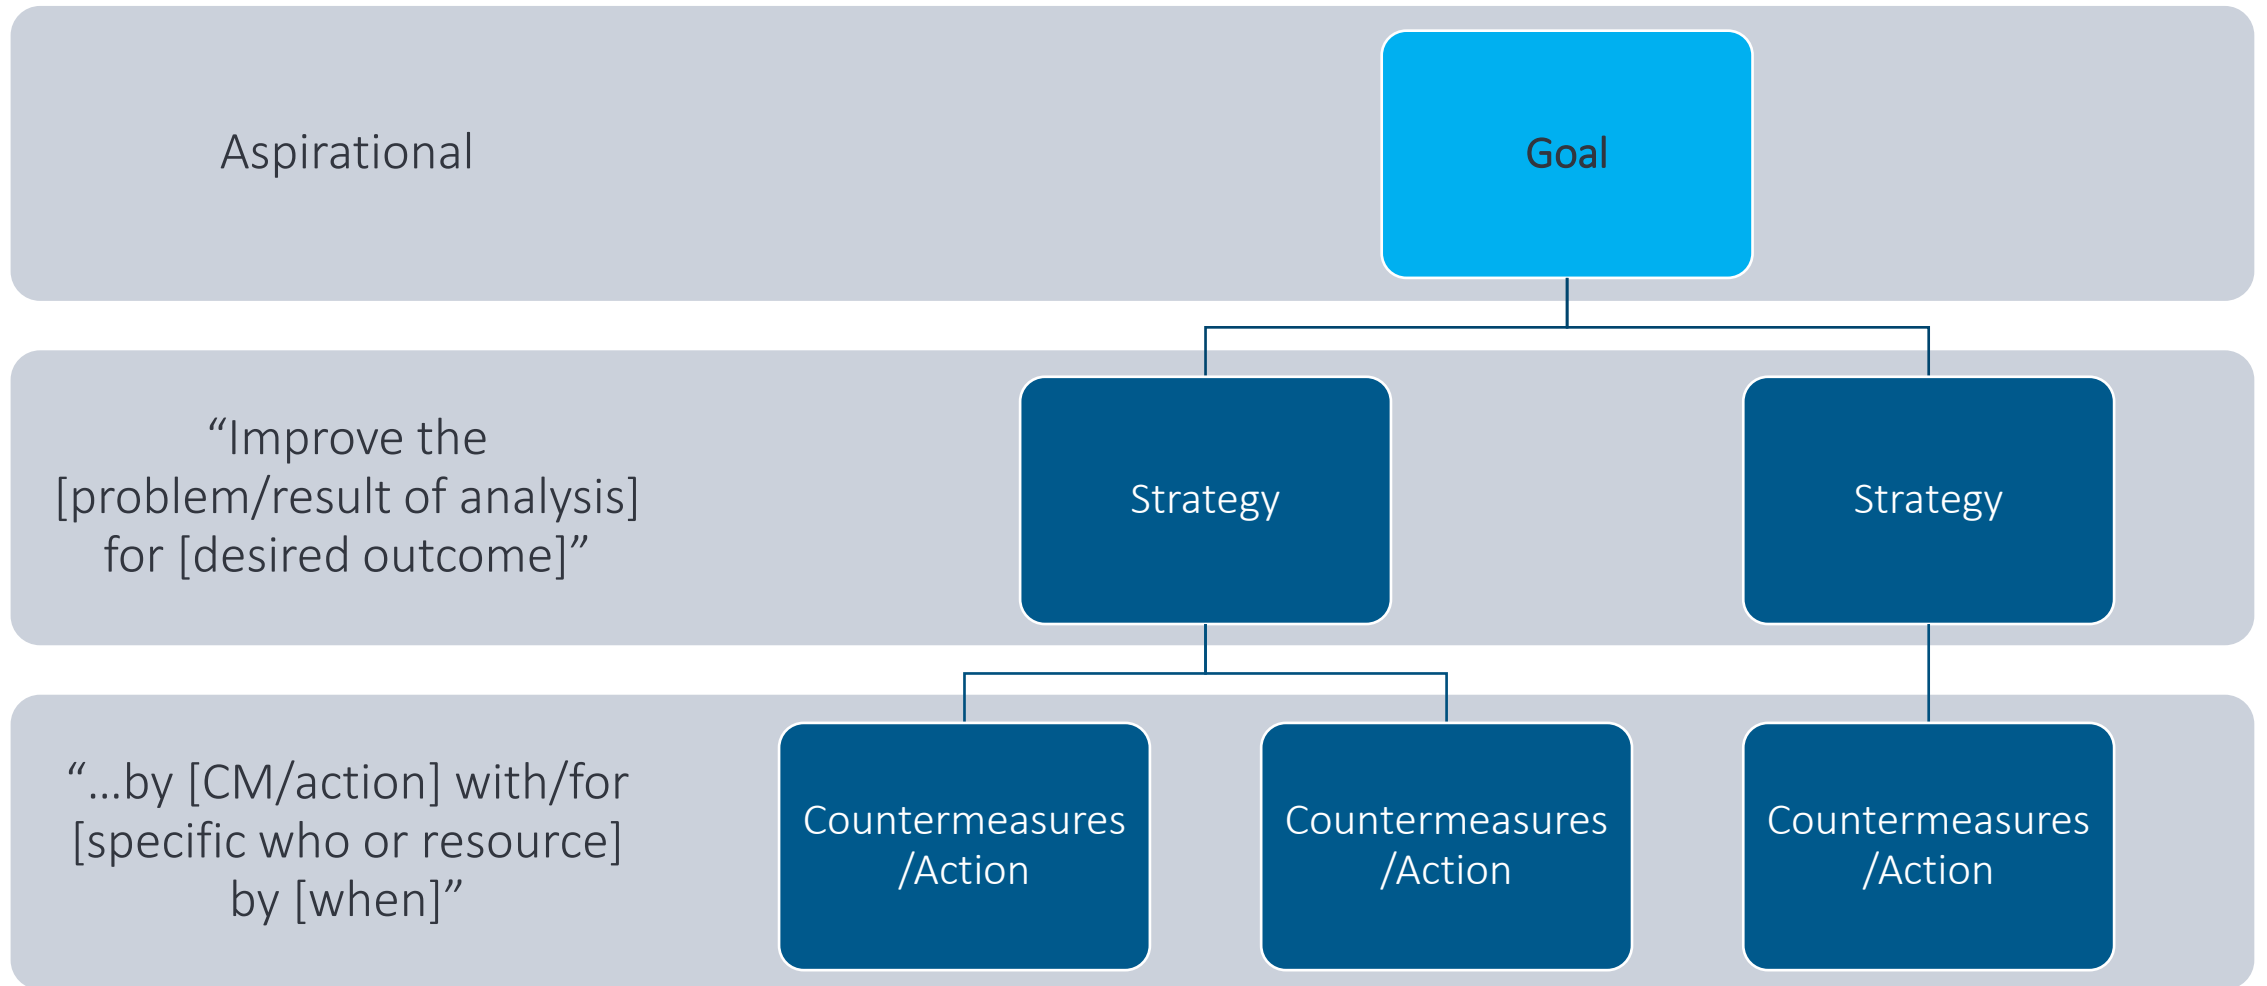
Aspirational

Goal

“Improve the [problem/result of analysis] for [desired outcome]”

Strategy

Strategy

“…by [CM/action] with/for [specific who or resource] by [when]”

Countermeasures /Action

Countermeasures /Action

Countermeasures /Action